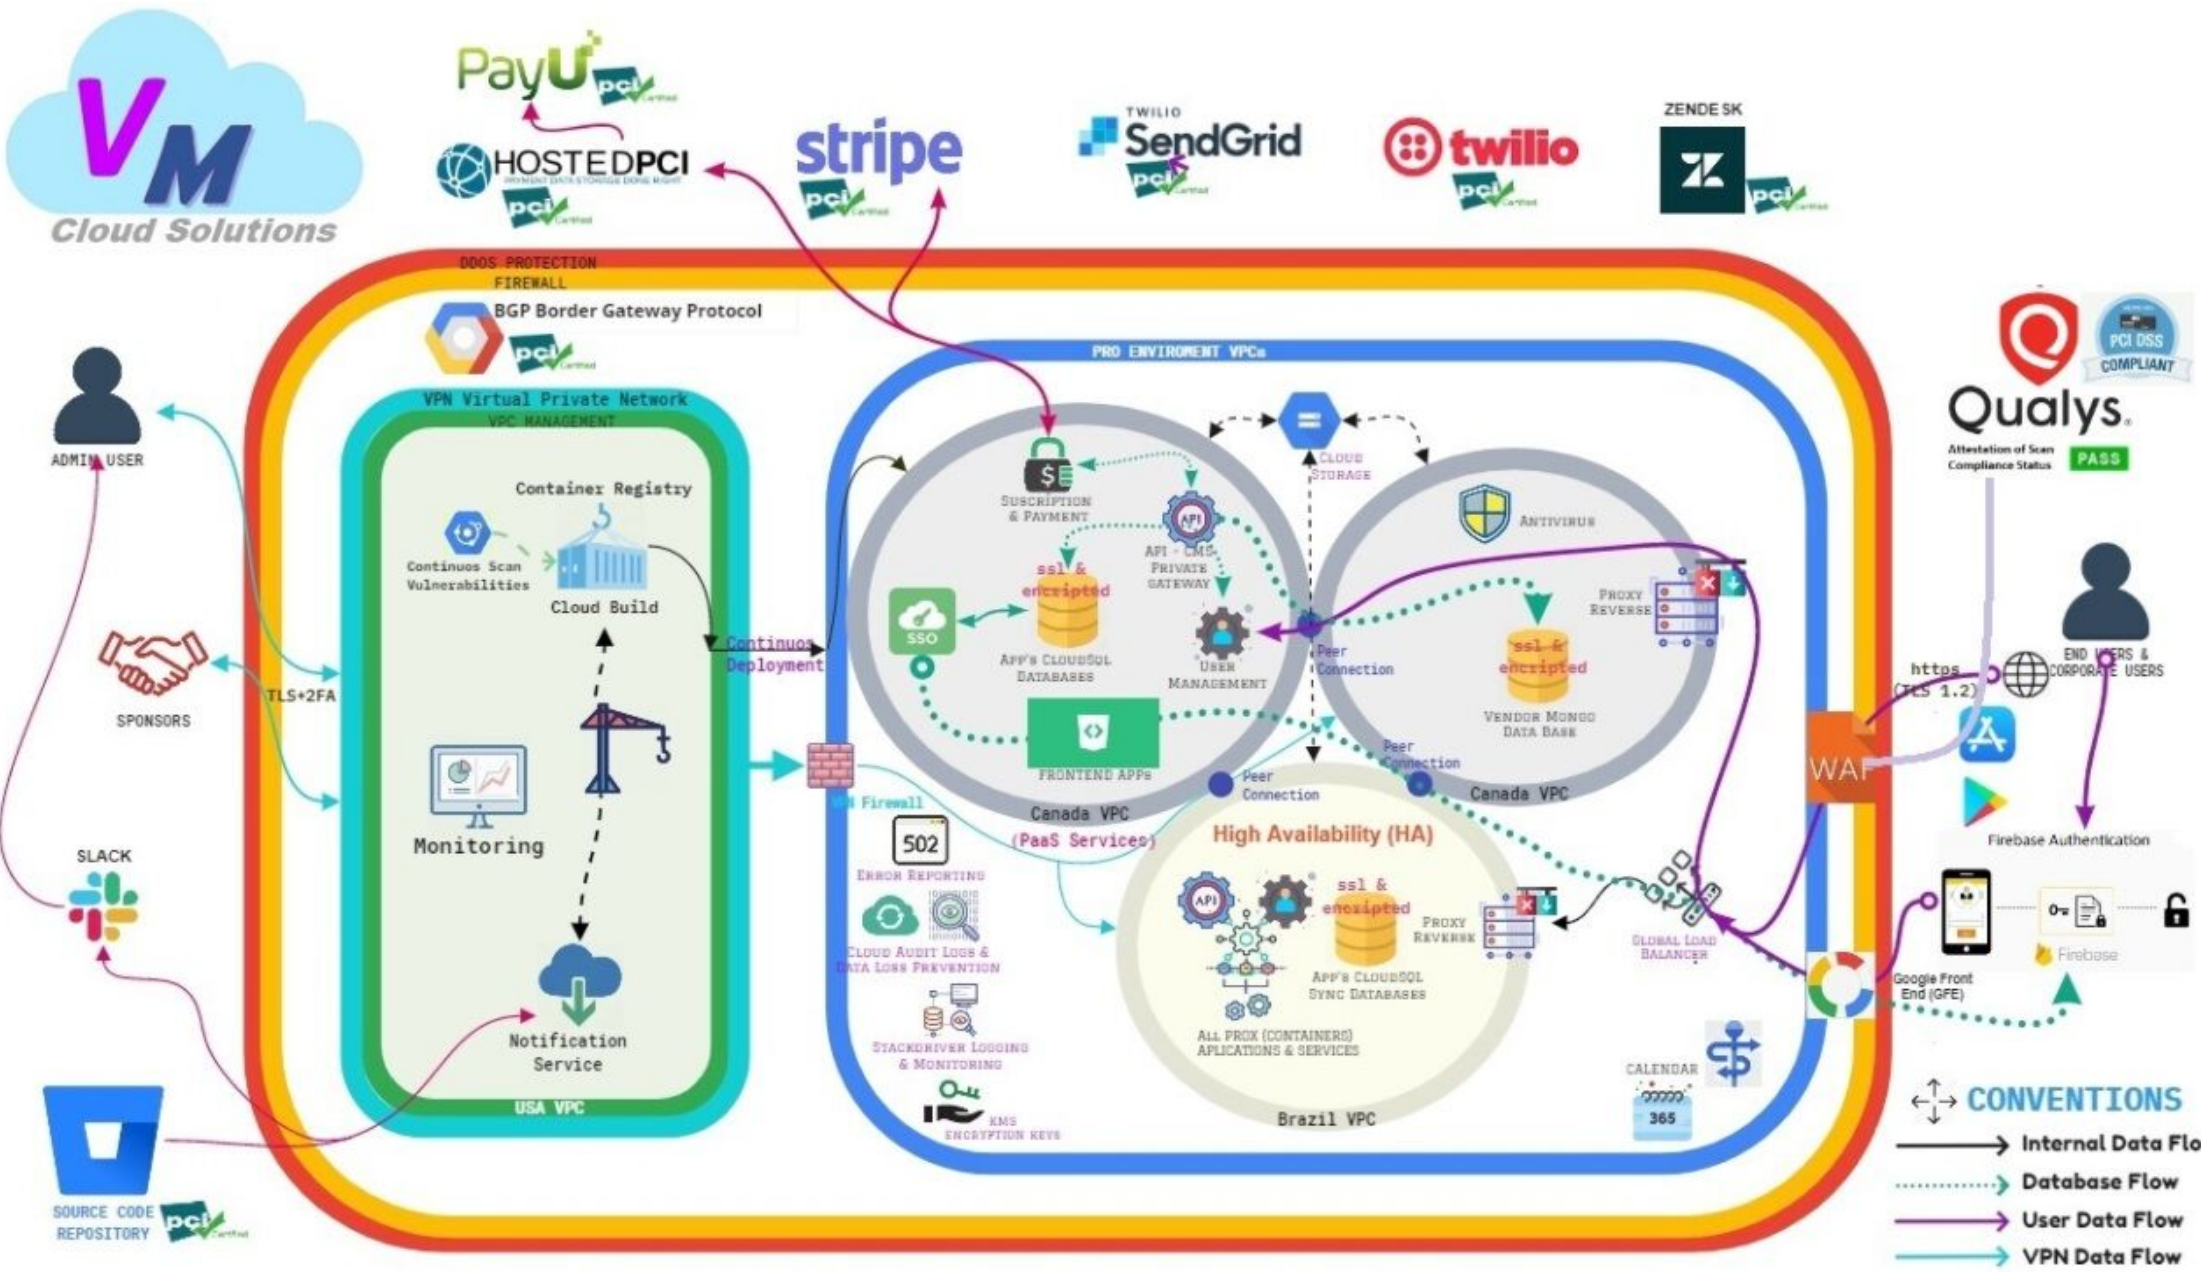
VM
Cloud Solutions

PayU pci Certified
HOSTEDPCI PAYMENT DATA STORAGE DONE RIGHT pci Certified
stripe pci Certified
TWILIO SendGrid pci Certified
twilio pci Certified
ZENDESK pci Certified

DDOS PROTECTION
FIREWALL
BGP Border Gateway Protocol
pci Certified

ADMIN USER
SPONSORS
TLS+2FA
SLACK
SOURCE CODE REPOSITORY pci Certified

VPN Virtual Private Network
VPC MANAGEMENT
Container Registry
Continuos Scan Vulnerabilities
Cloud Build
Monitoring
Notification Service
USA VPC

Continuos Deployment
VPN Firewall

PRO ENVIROMENT VPCs
Suscription & Payment
API - CMS Private Gateway
SSO
ssl & encripted
App's CloudSQL Databases
User Management
Frontend APPs
Canada VPC
(PaaS Services)
Cloud Storage
Peer Connection
Antivirus
Proxy Reverse
ssl & encripted
Vendor Mongo Data Base
Canada VPC
Peer Connection
Peer Connection
High Availability (HA)
ssl & encripted
Proxy Reverse
App's CloudSQL Sync Databases
All Prox (Containers) Aplications & Services
Brazil VPC
502
Error Reporting
Cloud Audit Logs & Data Loss Prevention
Stackdriver Logging & Monitoring
KMS Encryption Keys
Global Load Balancer
Calendar
365

PCI DSS COMPLIANT
Qualys.
Attestation of Scan Compliance Status
PASS
https (TLS 1.2)
END USERS & CORPORATE USERS
WAF
Firebase Authentication
Firebase
Google Front End (GFE)

CONVENTIONS
Internal Data Flo
Database Flow
User Data Flow
VPN Data Flow